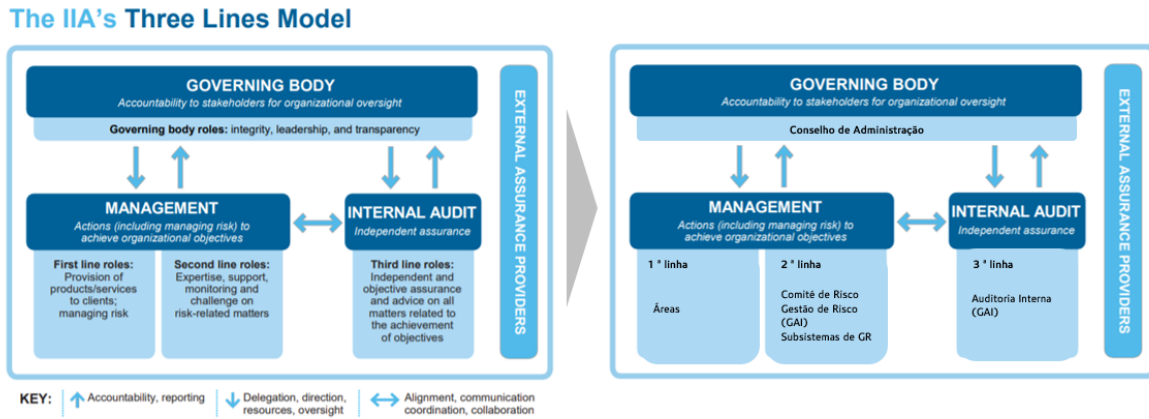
The IIA's Three Lines Model

GOVERNING BODY
Accountability to stakeholders for organizational oversight

Governing body roles: integrity, leadership, and transparency

MANAGEMENT
Actions (including managing risk) to achieve organizational objectives

INTERNAL AUDIT
Independent assurance

First line roles: Provision of products/services to clients; managing risk

Second line roles: Expertise, support, monitoring and challenge on risk-related matters

Third line roles: Independent and objective assurance and advice on all matters related to the achievement of objectives

EXTERNAL ASSURANCE PROVIDERS

GOVERNING BODY
Accountability to stakeholders for organizational oversight

Conselho de Administração

MANAGEMENT
Actions (including managing risk) to achieve organizational objectives

INTERNAL AUDIT
Independent assurance

1 ª linha

Áreas

2 ª linha

Comitê de Risco
Gestão de Risco (GAI)
Subsistemas de GR

3 ª linha

Auditoria Interna (GAI)

EXTERNAL ASSURANCE PROVIDERS

KEY: Accountability, reporting | Delegation, direction, resources, oversight | Alignment, communication coordination, collaboration